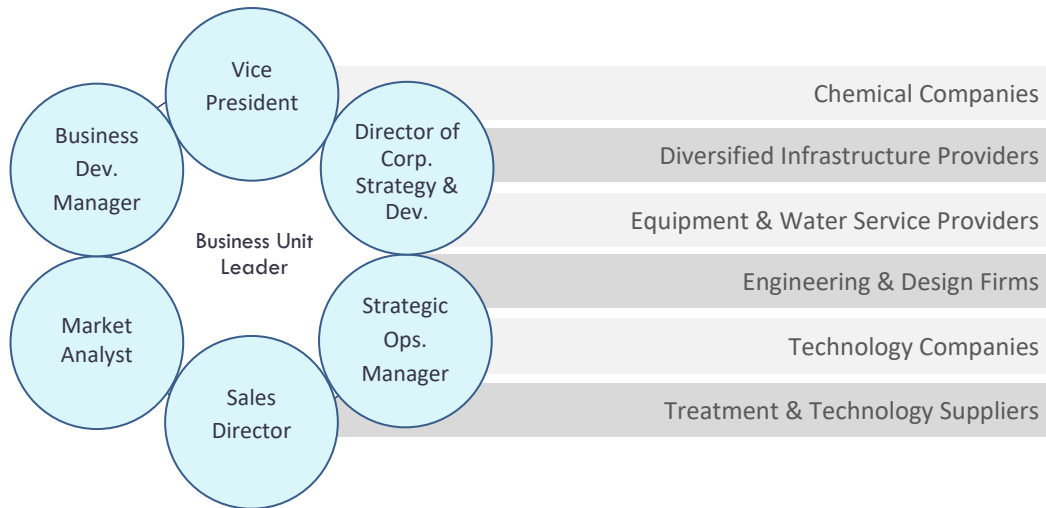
Vice President

Business Dev. Manager

Director of Corp. Strategy & Dev.

Business Unit Leader

Market Analyst

Strategic Ops. Manager

Sales Director

Chemical Companies

Diversified Infrastructure Providers

Equipment & Water Service Providers

Engineering & Design Firms

Technology Companies

Treatment & Technology Suppliers